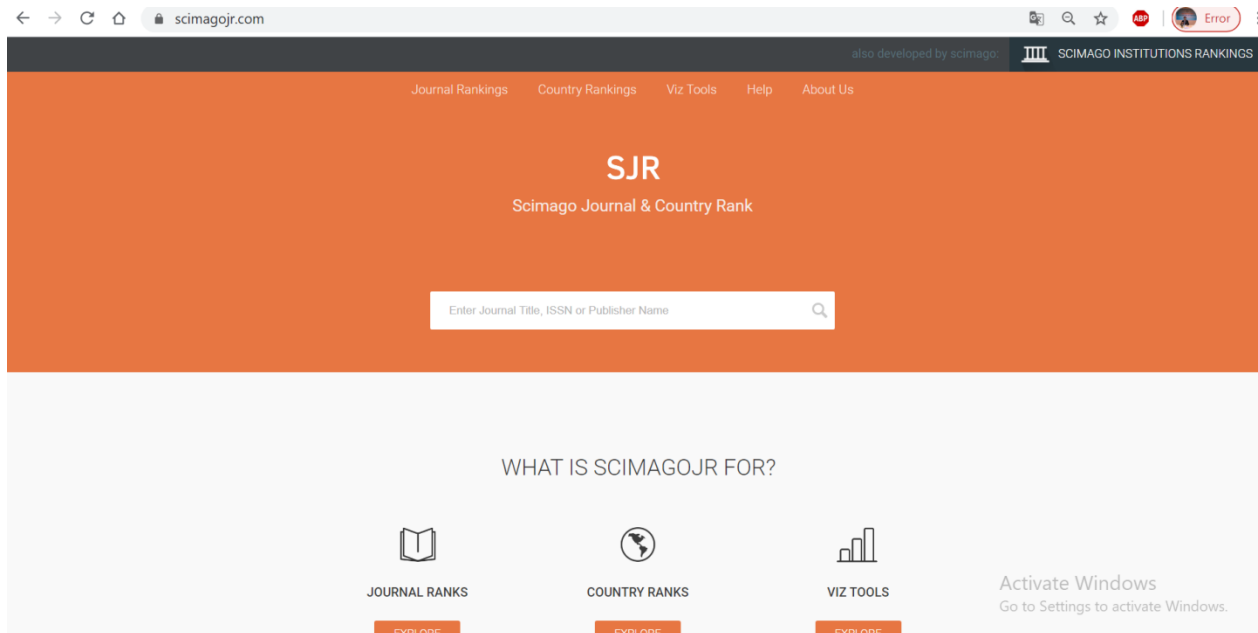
scimagojr.com

ABP

Error

also developed by scimago:

SCIMAGO INSTITUTIONS RANKINGS

Journal Rankings Country Rankings Viz Tools Help About Us

SJR

Scimago Journal & Country Rank

Enter Journal Title, ISSN or Publisher Name

WHAT IS SCIMAGOJR FOR?

JOURNAL RANKS

COUNTRY RANKS

VIZ TOOLS

Activate Windows
Go to Settings to activate Windows.

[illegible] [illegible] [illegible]